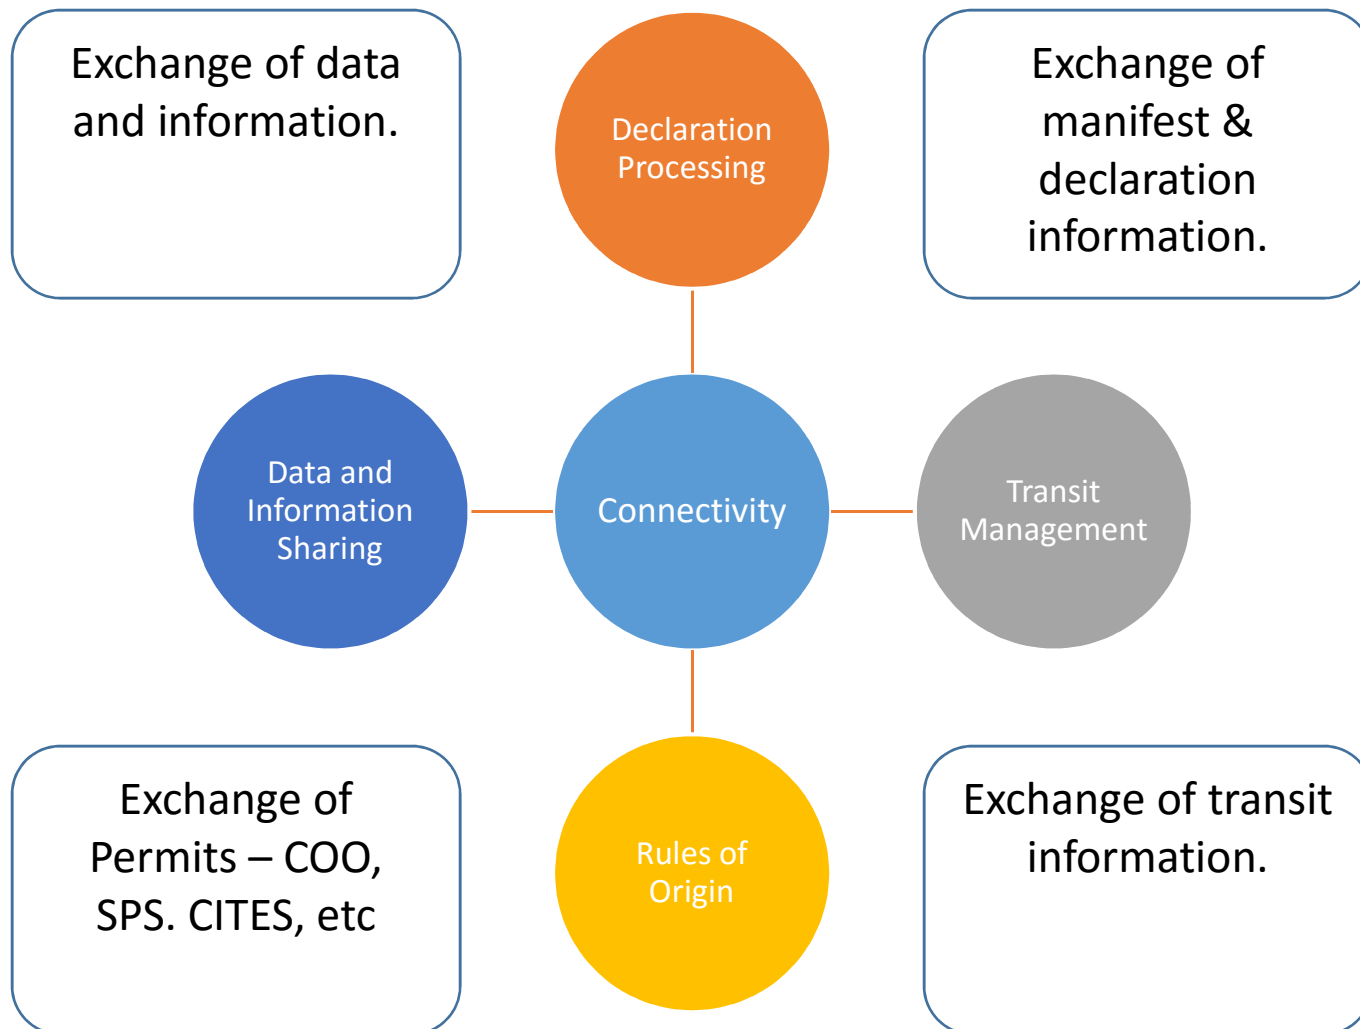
Exchange of data and information.

Declaration Processing

Exchange of manifest & declaration information.

Data and Information Sharing

Connectivity

Transit Management

Exchange of Permits – COO, SPS. CITES, etc

Rules of Origin

Exchange of transit information.